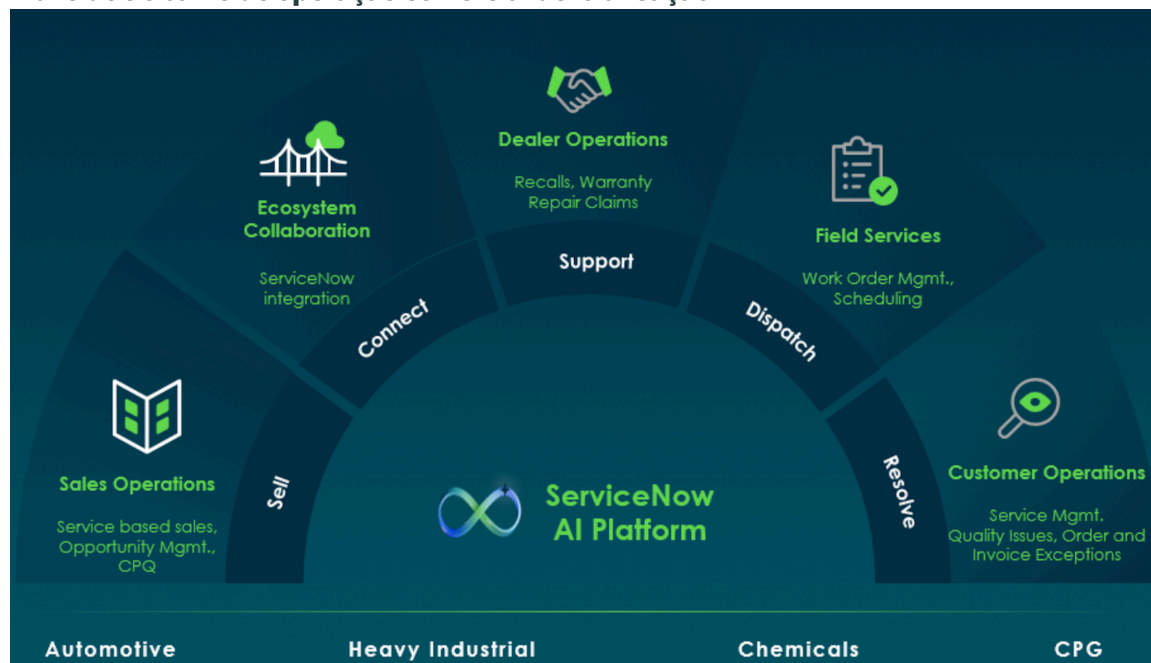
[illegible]

Dealer Operations

Recalls, Warranty Repair Claims

Ecosystem Collaboration

ServiceNow integration

Field Services

Work Order Mgmt., Scheduling

Support

Connect

Dispatch

Sales Operations

Service based sales, Opportunity Mgmt., CPQ

Sell

ServiceNow AI Platform

Resolve

Customer Operations

Service Mgmt. Quality Issues, Order and Invoice Exceptions

Automotive

Heavy Industrial

Chemicals

CPG